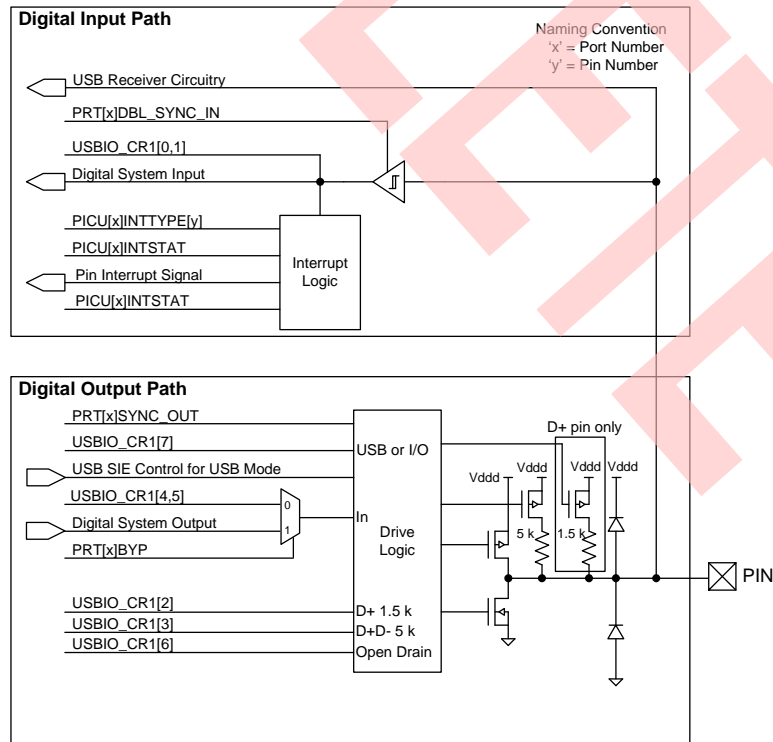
Digital Input Path

Naming Convention
'x' = Port Number
'y' = Pin Number

USB Receiver Circuitry
PRT[x]DBL_SYNC_IN
USBIO_CR1[0,1]
Digital System Input
PICU[x]INTTYPE[y]
PICU[x]INTSTAT
Pin Interrupt Signal
PICU[x]INTSTAT
Interrupt Logic

Digital Output Path

PRT[x]SYNC_OUT
USBIO_CR1[7]
USB SIE Control for USB Mode
USBIO_CR1[4,5]
Digital System Output
PRT[x]BYP
0
1
USB or I/O
In
Drive Logic
D+ pin only
Vddd
Vddd
Vddd
Vddd
5 k
1.5 k
PIN
USBIO_CR1[2]
USBIO_CR1[3]
USBIO_CR1[6]
D+ 1.5 k
D+D- 5 k
Open Drain